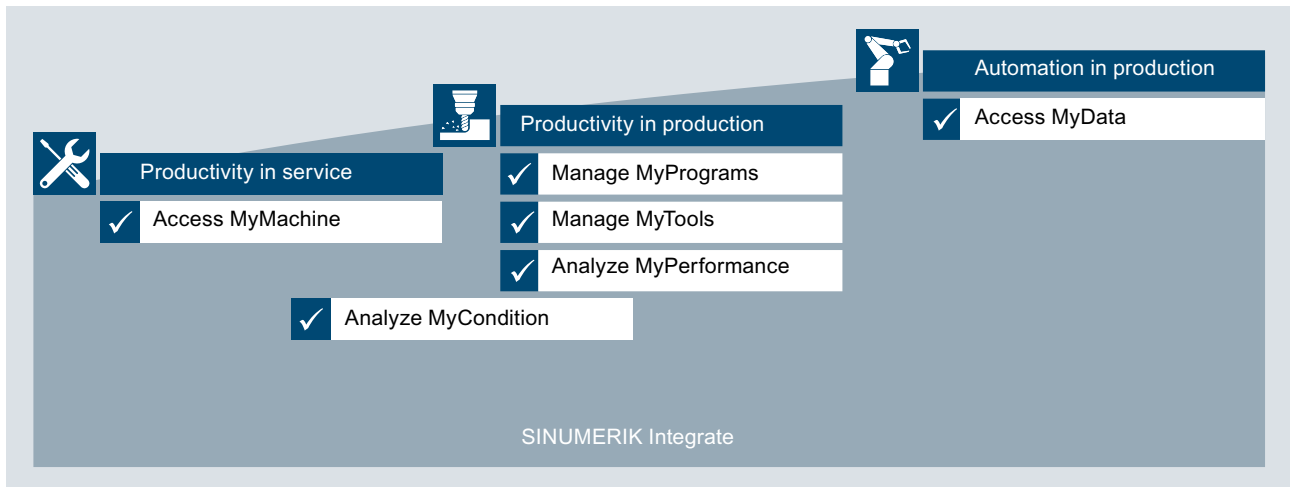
Automation in production

Access MyData

Productivity in production

Manage MyPrograms

Manage MyTools

Analyze MyPerformance

Productivity in service

Access MyMachine

Analyze MyCondition

SINUMERIK Integrate